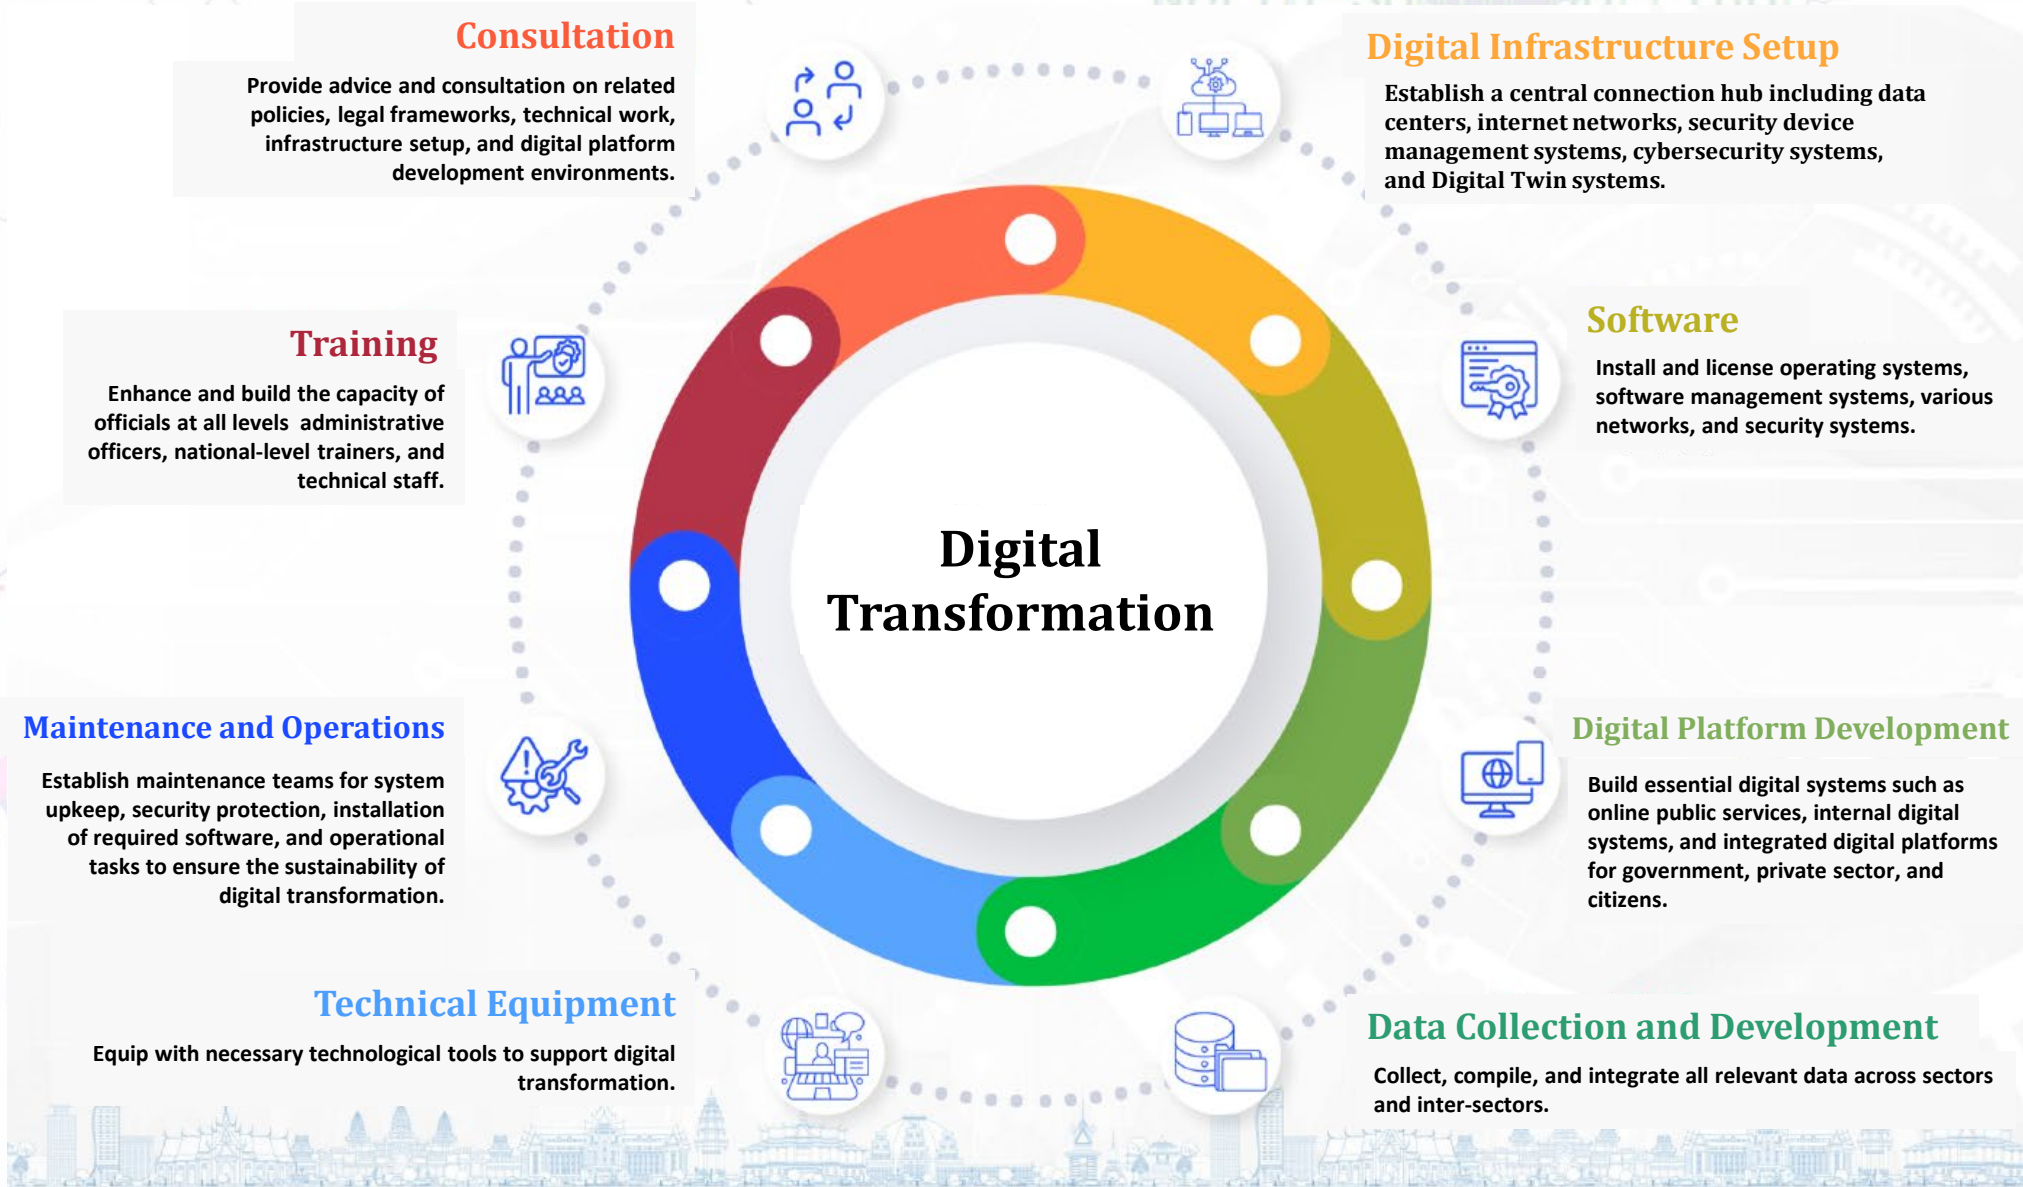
Consultation

Provide advice and consultation on related policies, legal frameworks, technical work, infrastructure setup, and digital platform development environments.

Digital Infrastructure Setup

Establish a central connection hub including data centers, internet networks, security device management systems, cybersecurity systems, and Digital Twin systems.

Training

Enhance and build the capacity of officials at all levels administrative officers, national-level trainers, and technical staff.

Software

Install and license operating systems, software management systems, various networks, and security systems.

Digital Transformation

Maintenance and Operations

Establish maintenance teams for system upkeep, security protection, installation of required software, and operational tasks to ensure the sustainability of digital transformation.

Digital Platform Development

Build essential digital systems such as online public services, internal digital systems, and integrated digital platforms for government, private sector, and citizens.

Technical Equipment

Equip with necessary technological tools to support digital transformation.

Data Collection and Development

Collect, compile, and integrate all relevant data across sectors and inter-sectors.